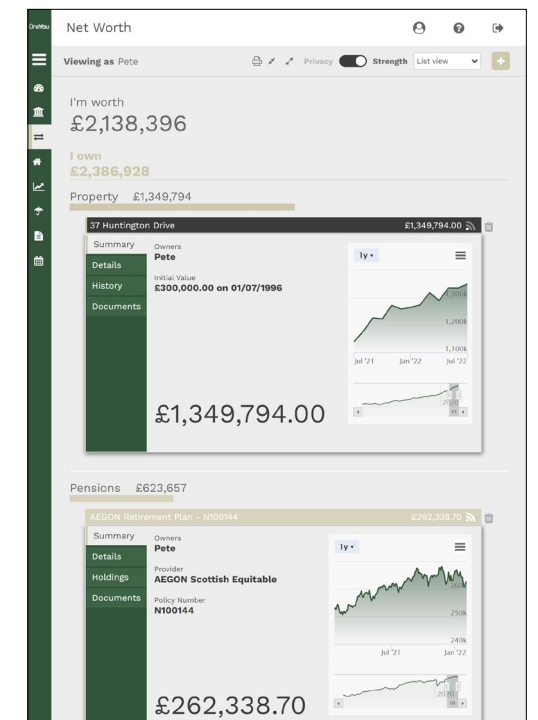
OneVou

Net Worth

Viewing as Pete

Privacy Strength List view

I'm worth
£2,138,396

I own
£2,386,928

Property £1,349,794

37 Huntington Drive £1,349,794.00

Summary
Details
History
Documents

Owners
Pete

Initial Value
£300,000.00 on 01/07/1996

1y

1,300k
1,200k
1,100k
Jul '21 Jan '22 Jul '22

2020

£1,349,794.00

Pensions £623,657

AEGON Retirement Plan - N100144 £262,338.70

Summary
Details
Holdings
Documents

Owners
Pete

Provider
AEGON Scottish Equitable

Policy Number
N100144

1y

260k
250k
240k
Jul '21 Jan '22

2020

£262,338.70